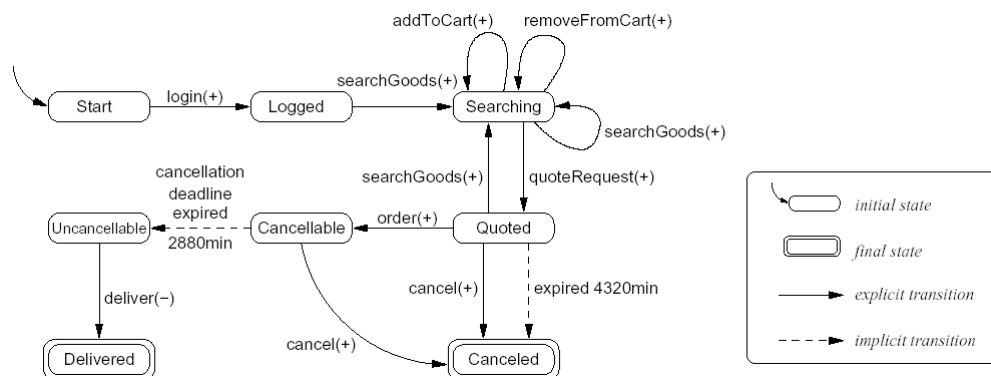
addToCart(+)
removeFromCart(+)
Start
login(+)
Logged
searchGoods(+)
Searching
searchGoods(+)
cancellation deadline expired
2880min
searchGoods(+)
quoteRequest(+)
Uncancellable
Cancellable
order(+)
Quoted
deliver(−)
cancel(+)
expired 4320min
cancel(+)
Delivered
Canceled

initial state
final state
explicit transition
implicit transition